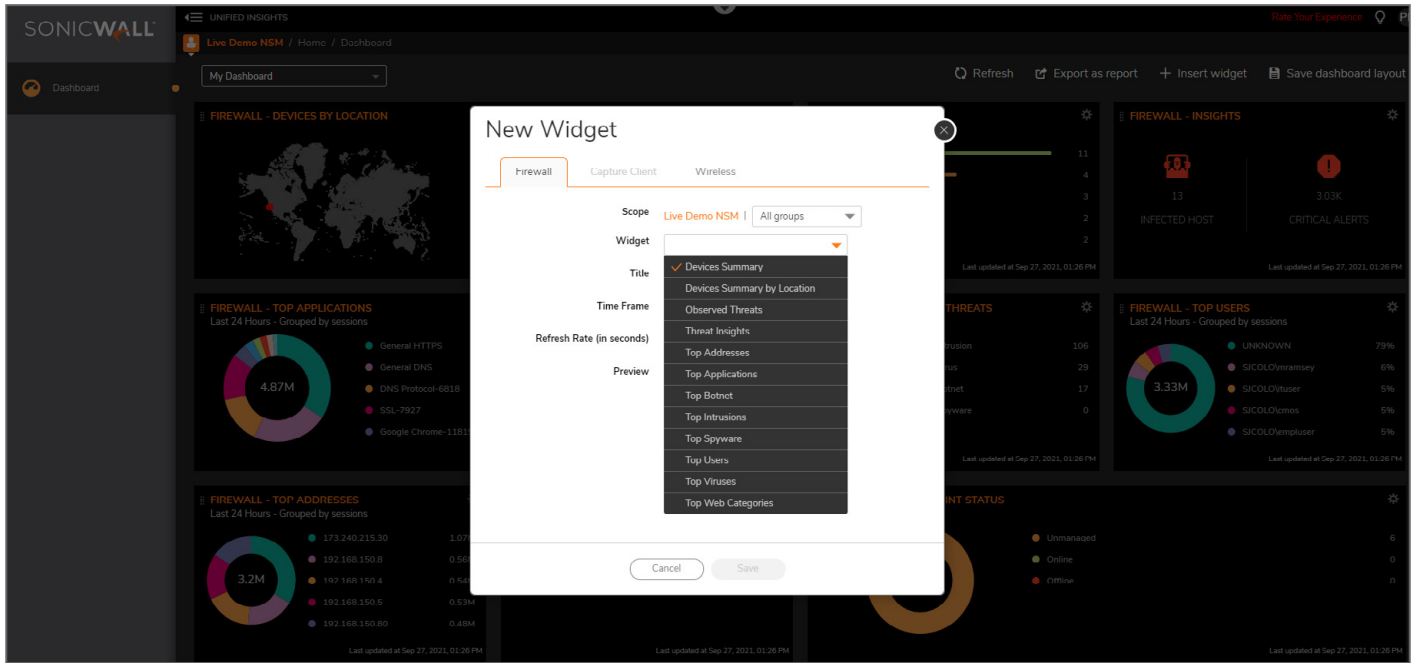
SONICWALL

UNIFIED INSIGHTS

Rate Your Experience

Live Demo NSM / Home / Dashboard

Dashboard

My Dashboard

Refresh  Export as report  + Insert widget  Save dashboard layout

FIREWALL - DEVICES BY LOCATION

11
4
3
2
2

Last updated at Sep 27, 2021, 01:26 PM

FIREWALL - INSIGHTS

13
INFECTED HOST

3.03K
CRITICAL ALERTS

Last updated at Sep 27, 2021, 01:26 PM

FIREWALL - TOP APPLICATIONS
Last 24 Hours - Grouped by sessions

4.87M

General HTTPS
General DNS
DNS Protocol-6818
SSL-7927
Google Chrome-1181

THREATS

trusion 106
rus 29
tnet 17
yware 0

Last updated at Sep 27, 2021, 01:26 PM

FIREWALL - TOP USERS
Last 24 Hours - Grouped by sessions

3.33M

UNKNOWN 79%
SJCOLO\nramsey 6%
SJCOLO\tuser 5%
SJCOLO\cmos 5%
SJCOLO\empluser 5%

Last updated at Sep 27, 2021, 01:26 PM

FIREWALL - TOP ADDRESSES
Last 24 Hours - Grouped by sessions

3.2M

173.240.215.30 1.07
192.168.150.8 0.56
192.168.150.4 0.54
192.168.150.5 0.53M
192.168.150.80 0.48M

Last updated at Sep 27, 2021, 01:26 PM

Last updated at Sep 27, 2021, 01:26 PM

INT STATUS

Unmanaged 6
Online 0
Offline 0

Last updated at Sep 27, 2021, 01:26 PM

New Widget

Firewall  Capture Client  Wireless

Scope  Live Demo NSM | All groups

Widget

Title

Time Frame

Refresh Rate (in seconds)

Preview

✓ Devices Summary
Devices Summary by Location
Observed Threats
Threat Insights
Top Addresses
Top Applications
Top Botnet
Top Intrusions
Top Spyware
Top Users
Top Viruses
Top Web Categories

Cancel  Save